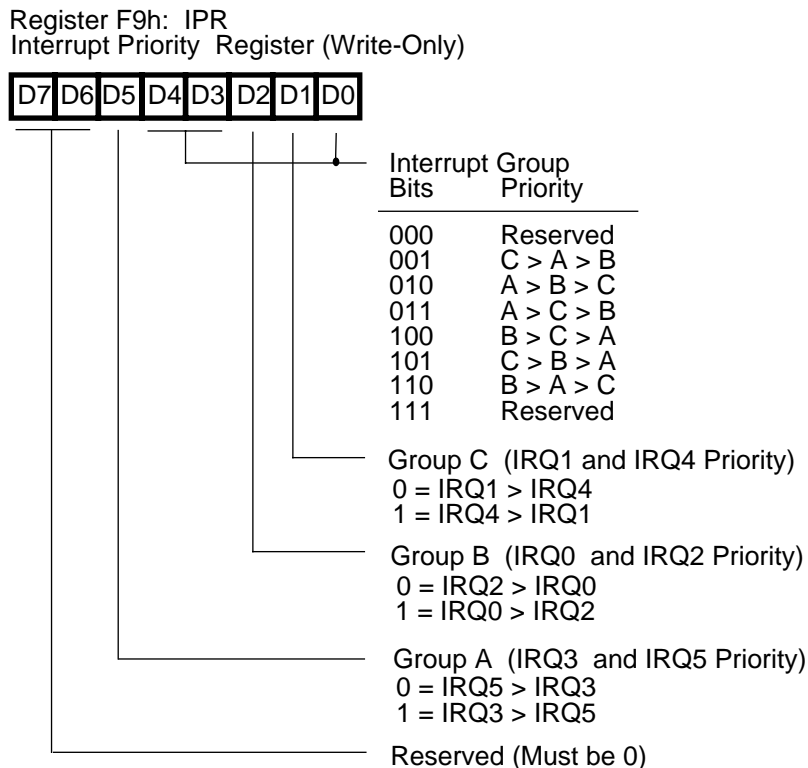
Register F9h: IPR
Interrupt Priority Register (Write-Only)

| D7 | D6 | D5 | D4 | D3 | D2 | D1 | D0 |
|---|---|---|---|---|---|---|---|

| Bits | Interrupt Group Priority |
|---|---|
| 000 | Reserved |
| 001 | C > A > B |
| 010 | A > B > C |
| 011 | A > C > B |
| 100 | B > C > A |
| 101 | C > B > A |
| 110 | B > A > C |
| 111 | Reserved |

Group C (IRQ1 and IRQ4 Priority)
0 = IRQ1 > IRQ4
1 = IRQ4 > IRQ1

Group B (IRQ0 and IRQ2 Priority)
0 = IRQ2 > IRQ0
1 = IRQ0 > IRQ2

Group A (IRQ3 and IRQ5 Priority)
0 = IRQ5 > IRQ3
1 = IRQ3 > IRQ5

Reserved (Must be 0)